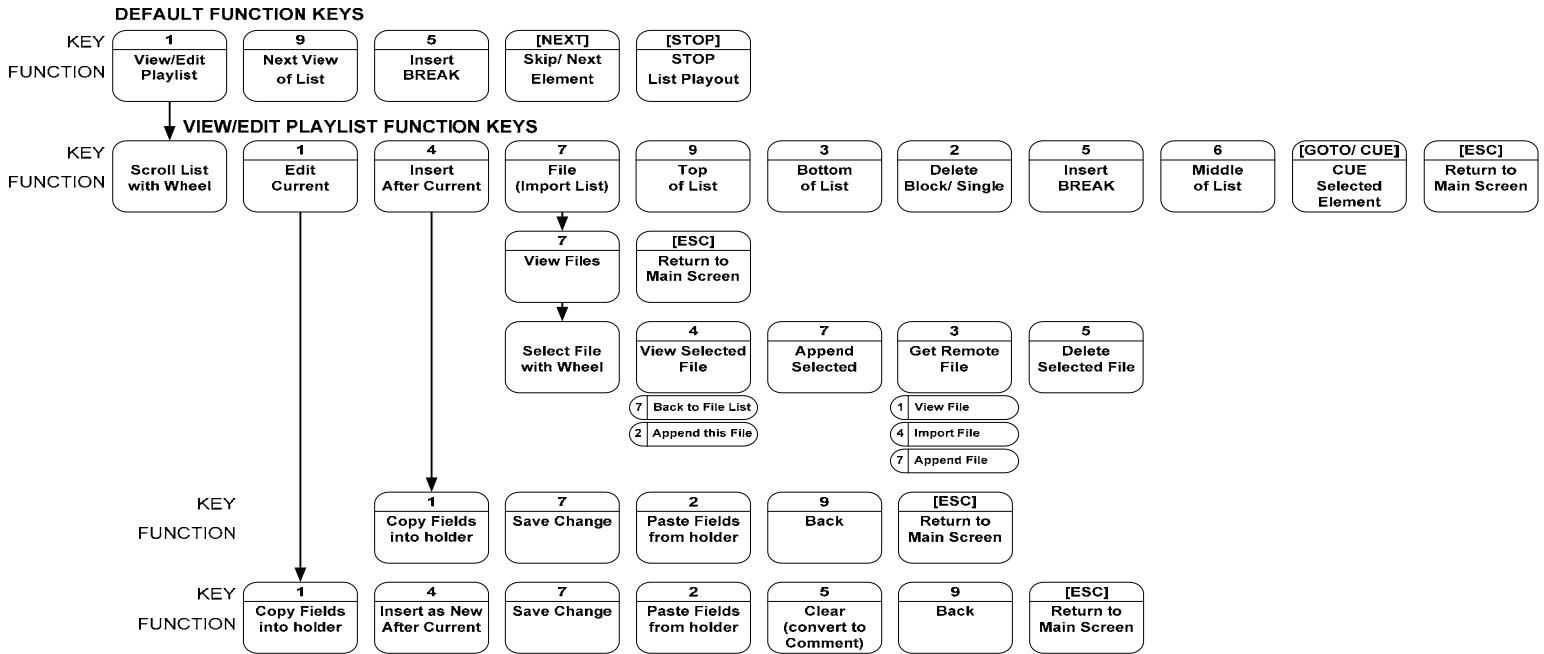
DEFAULT FUNCTION KEYS

KEY
FUNCTION

1
View/Edit Playlist

9
Next View of List

5
Insert BREAK

[NEXT]
Skip/ Next Element

[STOP]
STOP List Playout

VIEW/EDIT PLAYLIST FUNCTION KEYS

KEY
FUNCTION

Scroll List with Wheel

1
Edit Current

4
Insert After Current

7
File (Import List)

9
Top of List

3
Bottom of List

2
Delete Block/ Single

5
Insert BREAK

6
Middle of List

[GOTO/ CUE]
CUE Selected Element

[ESC]
Return to Main Screen

7
View Files

[ESC]
Return to Main Screen

Select File with Wheel

4
View Selected File

7
Append Selected

3
Get Remote File

5
Delete Selected File

7 Back to File List
2 Append this File

1 View File
4 Import File
7 Append File

KEY
FUNCTION

1
Copy Fields into holder

7
Save Change

2
Paste Fields from holder

9
Back

[ESC]
Return to Main Screen

KEY
FUNCTION

1
Copy Fields into holder

4
Insert as New After Current

7
Save Change

2
Paste Fields from holder

5
Clear (convert to Comment)

9
Back

[ESC]
Return to Main Screen